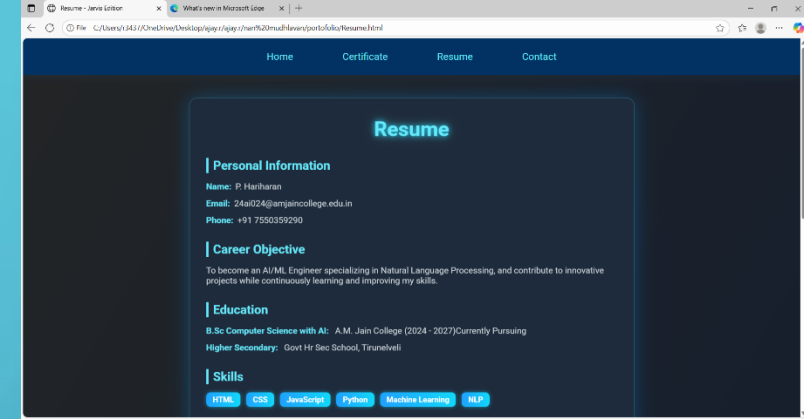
Resume - Jarvis Edition
What's new in Microsoft Edge
File C:/Users/r343/OneDrive/Desktop/ajay.r/ajay.r/nen%20mudhlavan/portofolio/Resume.html

Home
Certificate
Resume
Contact

Resume

Personal Information

Name: P. Hariharan

Email: 24ai024@amjaincollege.edu.in

Phone: +91 7550359290

Career Objective

To become an AI/ML Engineer specializing in Natural Language Processing, and contribute to innovative projects while continuously learning and improving my skills.

Education

B.Sc Computer Science with AI: A.M. Jain College (2024 - 2027)Currently Pursuing

Higher Secondary: Govt Hr Sec School, Tirunelveli

Skills

HTML
CSS
JavaScript
Python
Machine Learning
NLP